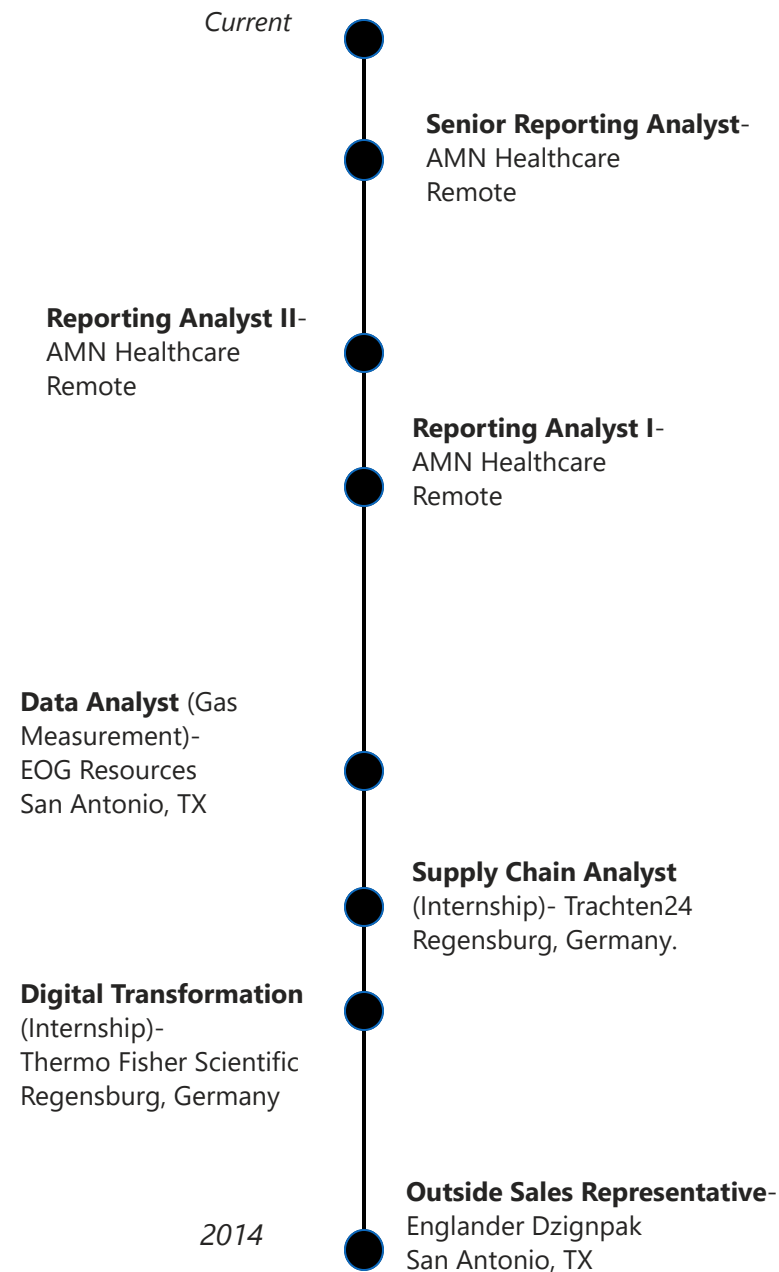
Current

**Senior Reporting Analyst**-
AMN Healthcare
Remote

**Reporting Analyst II**-
AMN Healthcare
Remote

**Reporting Analyst I**-
AMN Healthcare
Remote

**Data Analyst** (Gas Measurement)-
EOG Resources
San Antonio, TX

**Supply Chain Analyst** (Internship)- Trachten24
Regensburg, Germany.

**Digital Transformation** (Internship)-
Thermo Fisher Scientific
Regensburg, Germany

**Outside Sales Representative**-
Englander Dzignpak
San Antonio, TX

2014